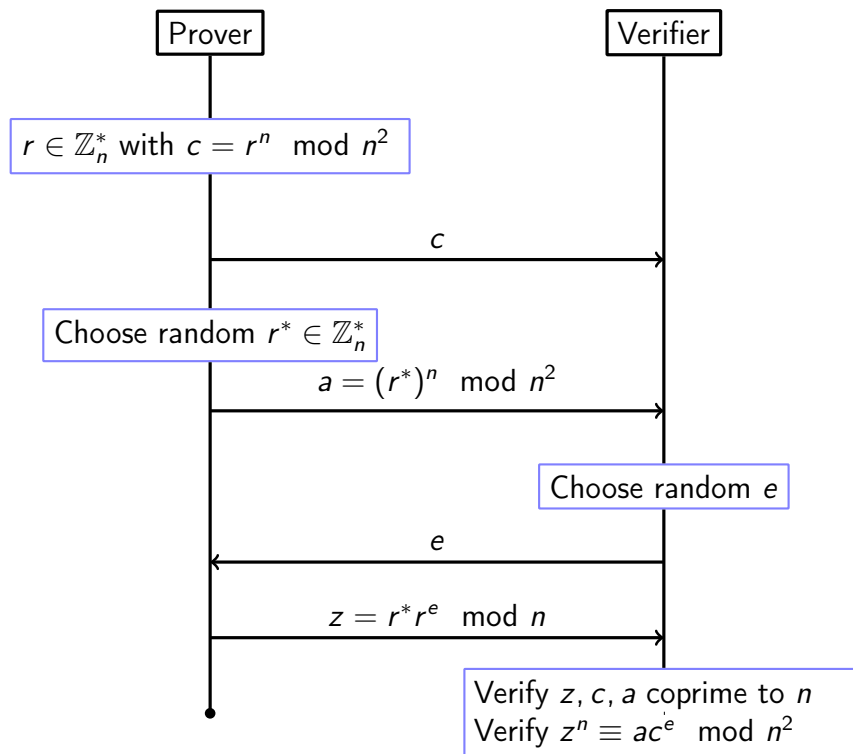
Prover

Verifier

$r \in \mathbb{Z}_n^*$ with $c = r^n \mod n^2$

$c$

Choose random $r^* \in \mathbb{Z}_n^*$

$a = (r^*)^n \mod n^2$

Choose random $e$

$e$

$z = r^* r^e \mod n$

Verify $z, c, a$ coprime to $n$
Verify $z^n \equiv ac^e \mod n^2$